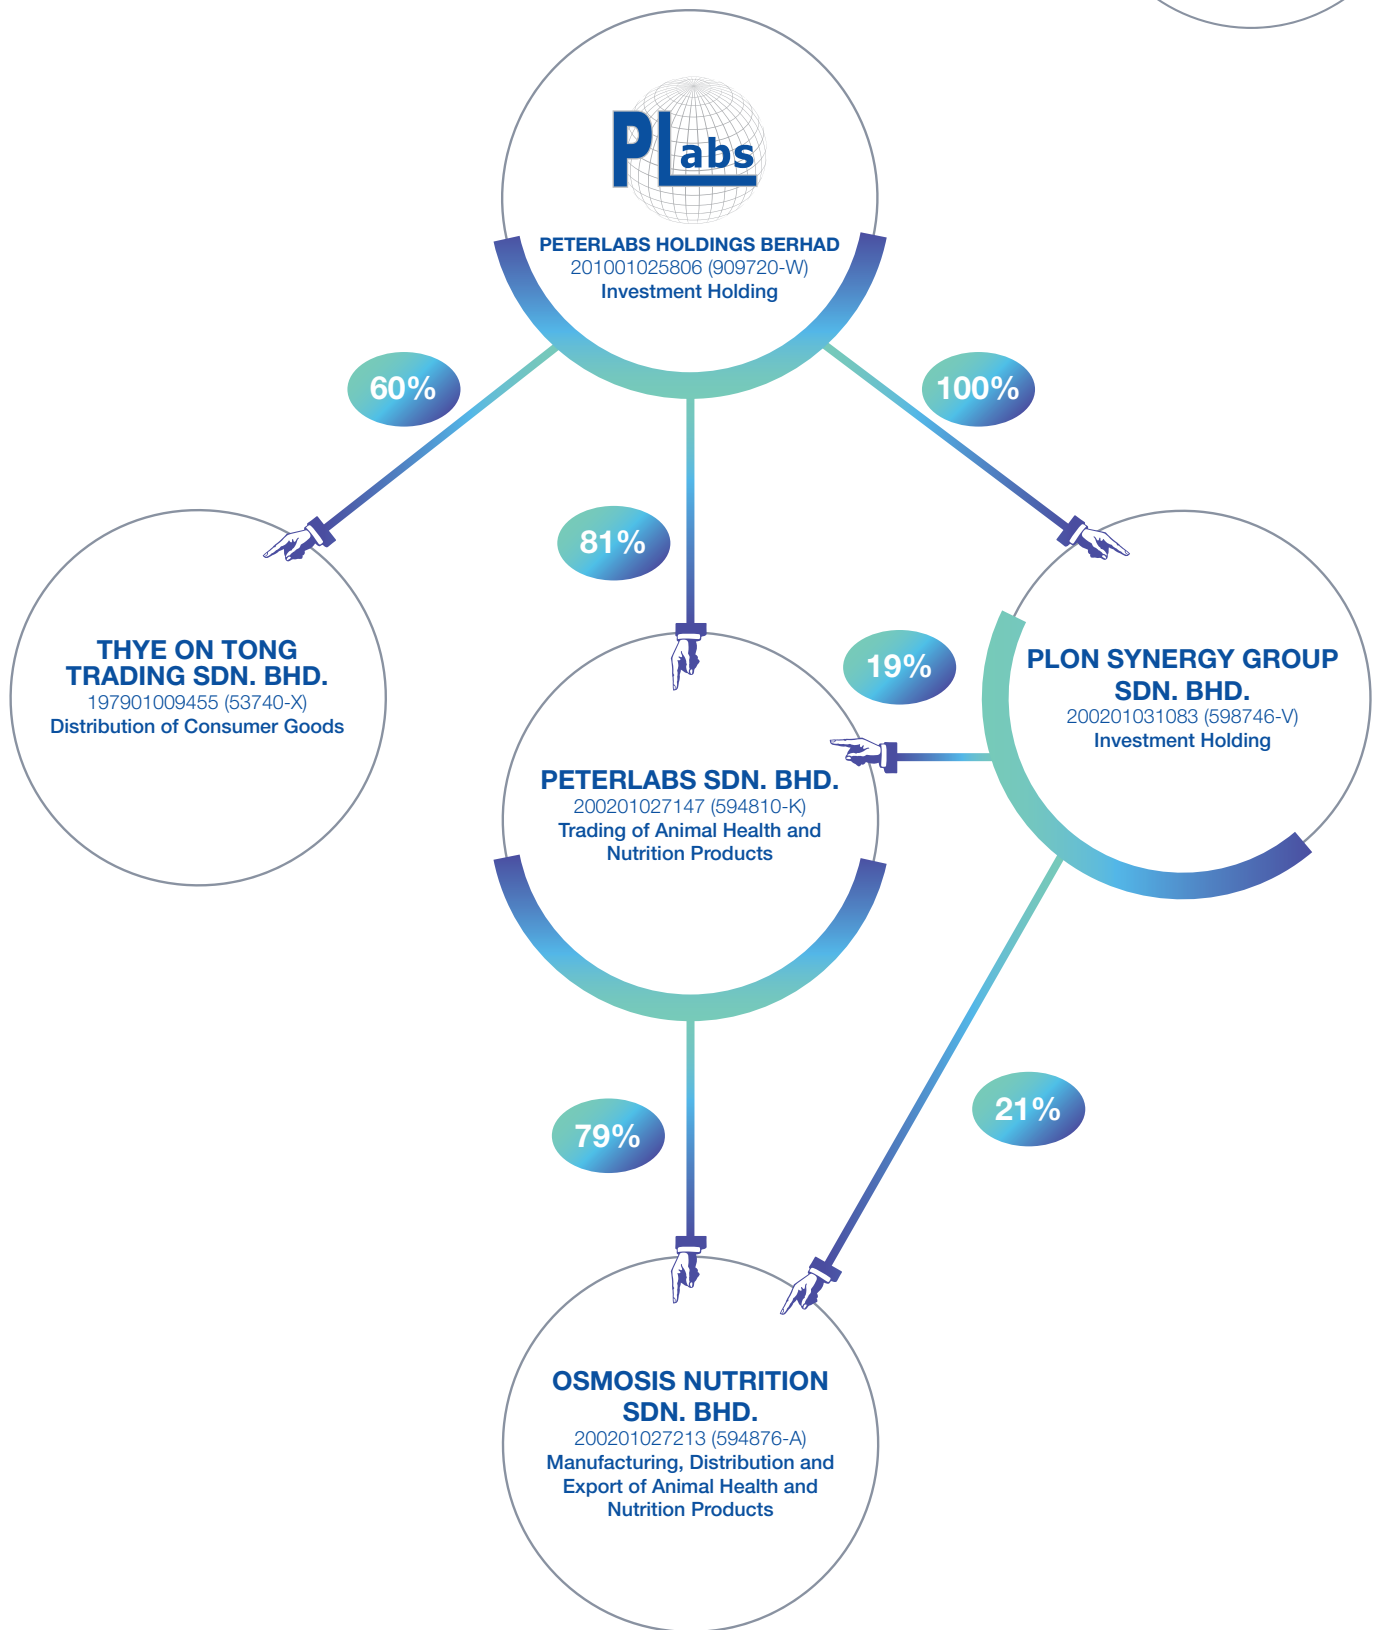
PLabs

PETERLABS HOLDINGS BERHAD
201001025806 (909720-W)
Investment Holding

60%

81%

100%

THYE ON TONG TRADING SDN. BHD.
197901009455 (53740-X)
Distribution of Consumer Goods

19%

PLON SYNERGY GROUP SDN. BHD.
200201031083 (598746-V)
Investment Holding

PETERLABS SDN. BHD.
200201027147 (594810-K)
Trading of Animal Health and Nutrition Products

79%

21%

OSMOSIS NUTRITION SDN. BHD.
200201027213 (594876-A)
Manufacturing, Distribution and Export of Animal Health and Nutrition Products